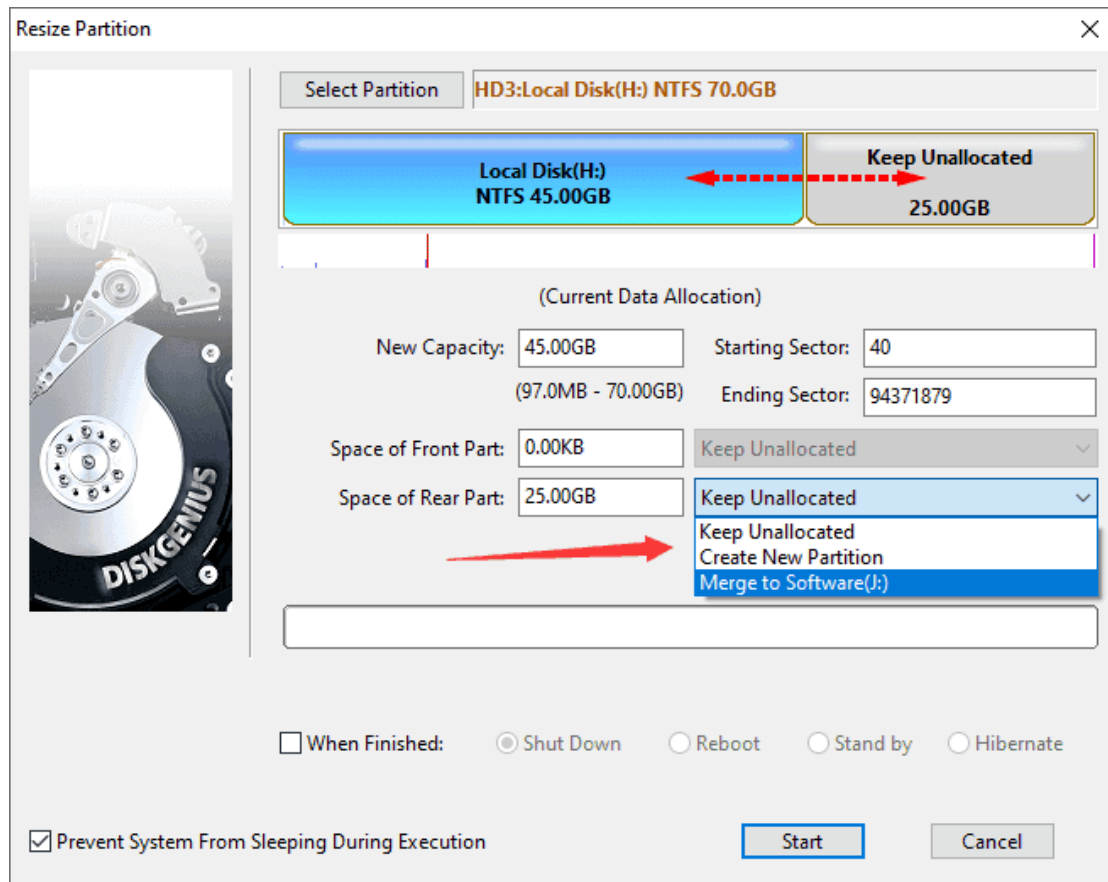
Resize Partition

Select Partition HD3:Local Disk(H:) NTFS 70.0GB

Local Disk(H:)
NTFS 45.00GB

Keep Unallocated
25.00GB

(Current Data Allocation)

New Capacity: 45.00GB

(97.0MB - 70.00GB)

Starting Sector: 40

Ending Sector: 94371879

Space of Front Part: 0.00KB

Keep Unallocated

Space of Rear Part: 25.00GB

Keep Unallocated

Keep Unallocated
Create New Partition
Merge to Software(J:)

DISKGENIUS

When Finished: Shut Down Reboot Stand by Hibernate

Prevent System From Sleeping During Execution

Start

Cancel